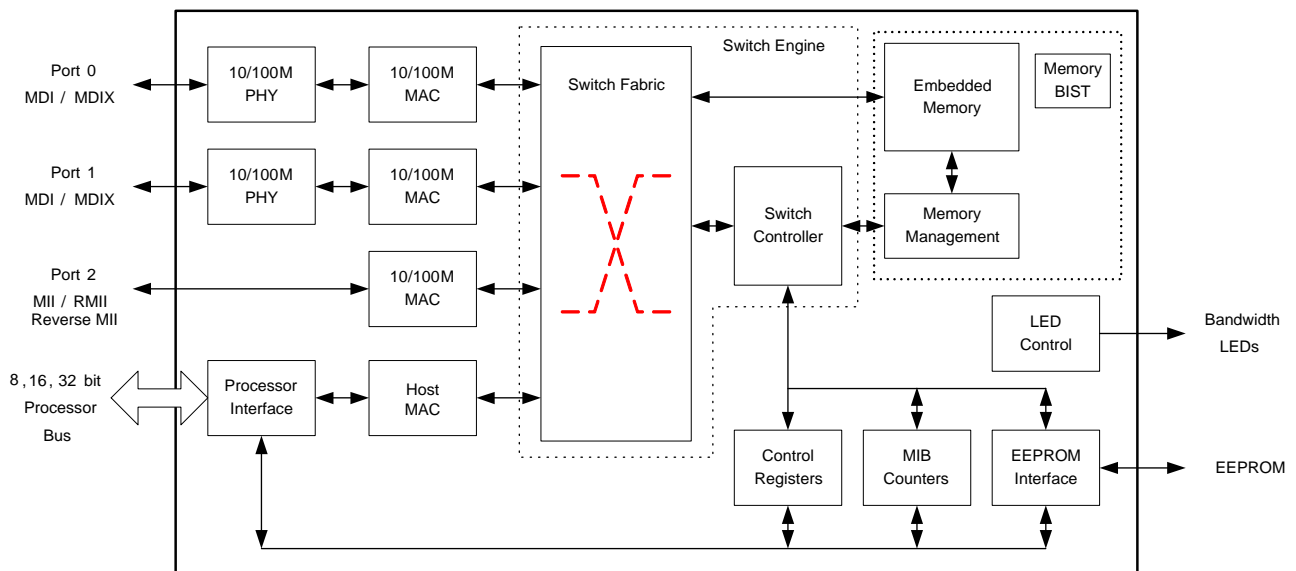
Port 0
MDI / MDIX

Port 1
MDI / MDIX

Port 2
MII / RMII
Reverse MII

8, 16, 32 bit
Processor
Bus

10/100M
PHY

10/100M
MAC

10/100M
PHY

10/100M
MAC

10/100M
MAC

Processor
Interface

Host
MAC

Switch Engine

Switch Fabric

Switch
Controller

Embedded
Memory

Memory
BIST

Memory
Management

LED
Control

Bandwidth
LEDs

Control
Registers

MIB
Counters

EEPROM
Interface

EEPROM